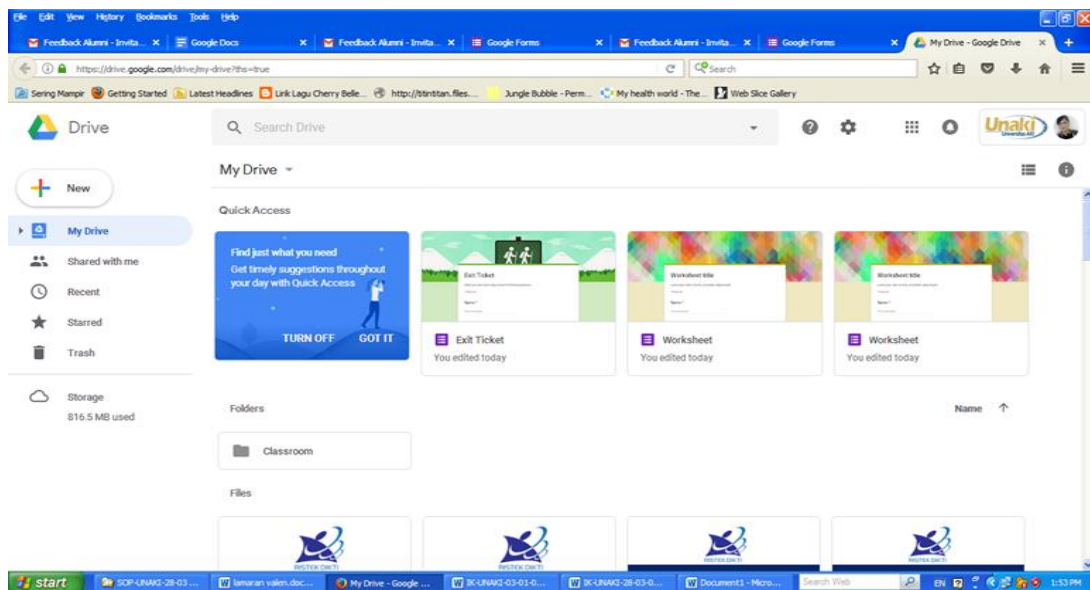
File Edit View History Bookmarks Tools Help

Feedback Alumni - Invita... × Google Docs × Feedback Alumni - Invita... × Google Forms × Feedback Alumni - Invita... × Google Forms × My Drive - Google Drive × +

https://drive.google.com/drive/my-drive?ths=true

Search

Sering Mampir Getting Started Latest Headlines Link Lagu Cherry Belle... http://titintitan.files... Jungle Bubble - Perm... My health world - The... Web Slice Gallery

Drive

Search Drive

Unaki Universitas AKI

My Drive

New

Quick Access

My Drive

Shared with me

Recent

Starred

Trash

Storage

816.5 MB used

Find just what you need

Get timely suggestions throughout your day with Quick Access

TURN OFF GOT IT

Exit Ticket

Exit Ticket

You edited today

Worksheet title

Worksheet

You edited today

Worksheet title

Worksheet

You edited today

Folders

Name

Classroom

Files

RISTEK DIKTI

RISTEK DIKTI

RISTEK DIKTI

RISTEK DIKTI

start SOP-UNAKI-28-03 ... lamaran valen.doc... My Drive - Google ... IK-UNAKI-03-01-0... IK-UNAKI-28-03-0... Document1 - Micro... Search Web EN 1:53 PM